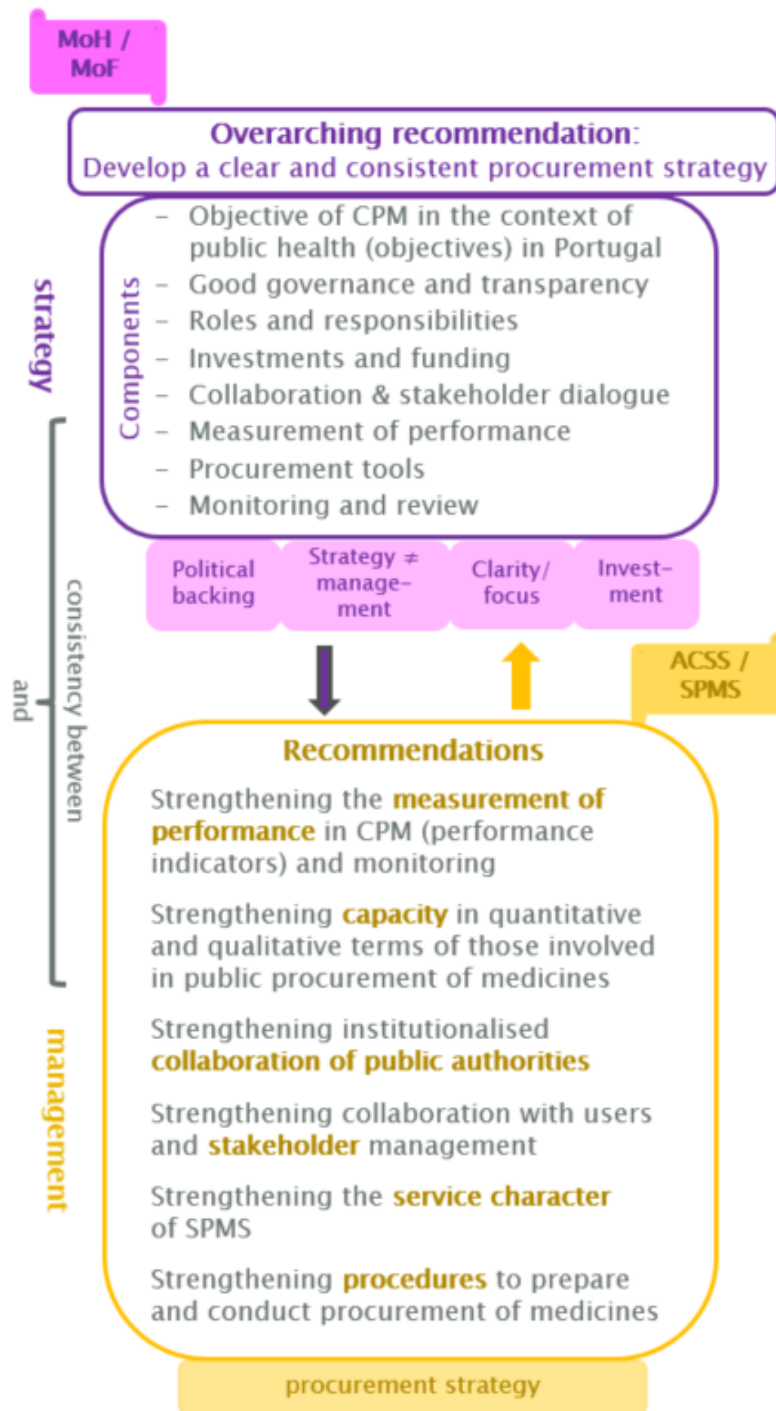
MoH / MoF

Overarching recommendation:
Develop a clear and consistent procurement strategy

Components

- Objective of CPM in the context of public health (objectives) in Portugal
- Good governance and transparency
- Roles and responsibilities
- Investments and funding
- Collaboration & stakeholder dialogue
- Measurement of performance
- Procurement tools
- Monitoring and review

strategy

consistency between

and

management

Political backing

Strategy ≠ management

Clarity/ focus

Investment

ACSS / SPMS

Recommendations

Strengthening the measurement of performance in CPM (performance indicators) and monitoring

Strengthening capacity in quantitative and qualitative terms of those involved in public procurement of medicines

Strengthening institutionalised collaboration of public authorities

Strengthening collaboration with users and stakeholder management

Strengthening the service character of SPMS

Strengthening procedures to prepare and conduct procurement of medicines

procurement strategy